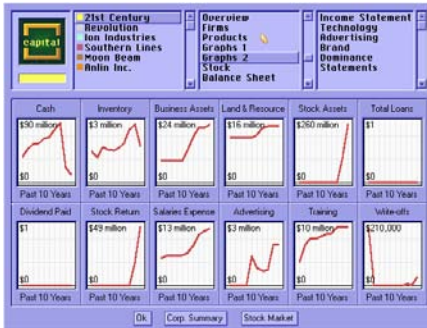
capital

21st Century
Revolution
Ion Industries
Southern Lines
Moon Beam
Anlin Inc.

Overview
Firms
Products
Graphs 1
Graphs 2
Stock
Balance Sheet

Income Statement
Technology
Advertising
Brand
Dominance
Statements

Cash
$90 million
$0
Past 10 Years

Inventory
$3 million
$0
Past 10 Years

Business Assets
$24 million
$0
Past 10 Years

Land & Resource
$16 million
$0
Past 10 Years

Stock Assets
$260 million
$0
Past 10 Years

Total Loans
$1
$0
Past 10 Years

Dividend Paid
$1
$0
Past 10 Years

Stock Return
$49 million
$0
Past 10 Years

Salaries Expense
$13 million
$0
Past 10 Years

Advertising
$3 million
$0
Past 10 Years

Training
$10 million
$0
Past 10 Years

Write-offs
$210,000
$0
Past 10 Years

Ok
Corp. Summary
Stock Market